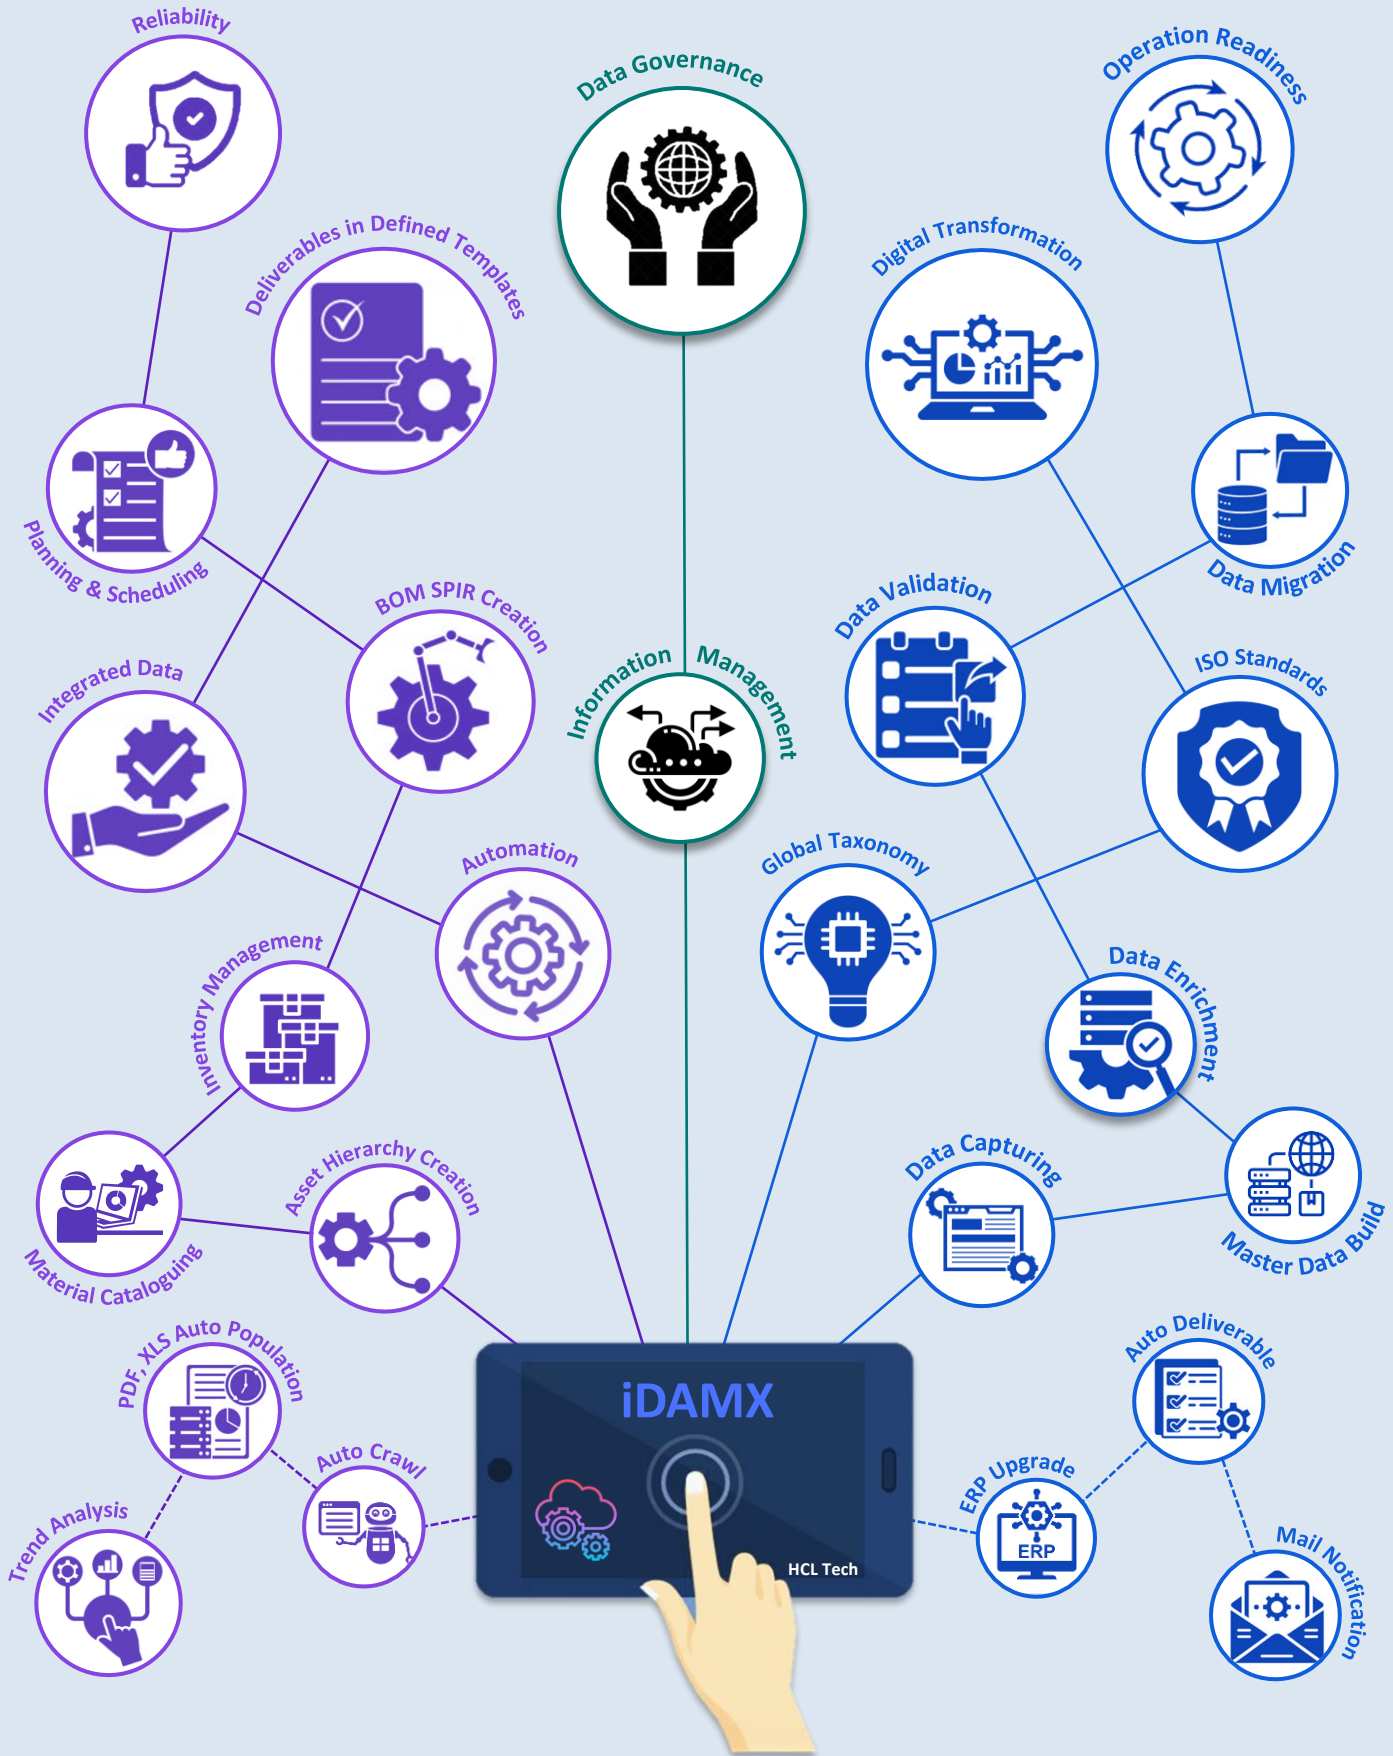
Reliability

Data Governance

Operation Readiness

Deliverables in Defined Templates

Digital Transformation

Planning & Scheduling

Data Migration

BOM SPIR Creation

Information Management

Data Validation

Integrated Data

ISO Standards

Automation

Global Taxonomy

Inventory Management

Data Enrichment

Asset Hierarchy Creation

Data Capturing

Material Cataloguing

Master Data Build

PDF, XLS Auto Population

Auto Deliverable

Auto Crawl

iDAMX

HCL Tech

ERP Upgrade

ERP

Trend Analysis

Mail Notification